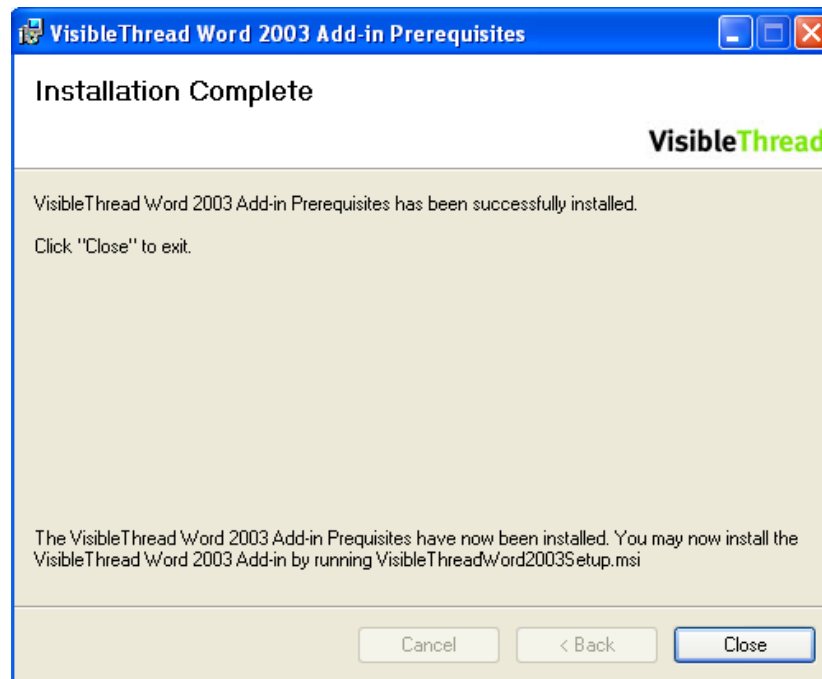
VisibleThread Word 2003 Add-in Prerequisites

Installation Complete

VisibleThread

VisibleThread Word 2003 Add-in Prerequisites has been successfully installed.

Click "Close" to exit.

The VisibleThread Word 2003 Add-in Prequisites have now been installed. You may now install the VisibleThread Word 2003 Add-in by running VisibleThreadWord2003Setup.msi

Cancel

< Back

Close